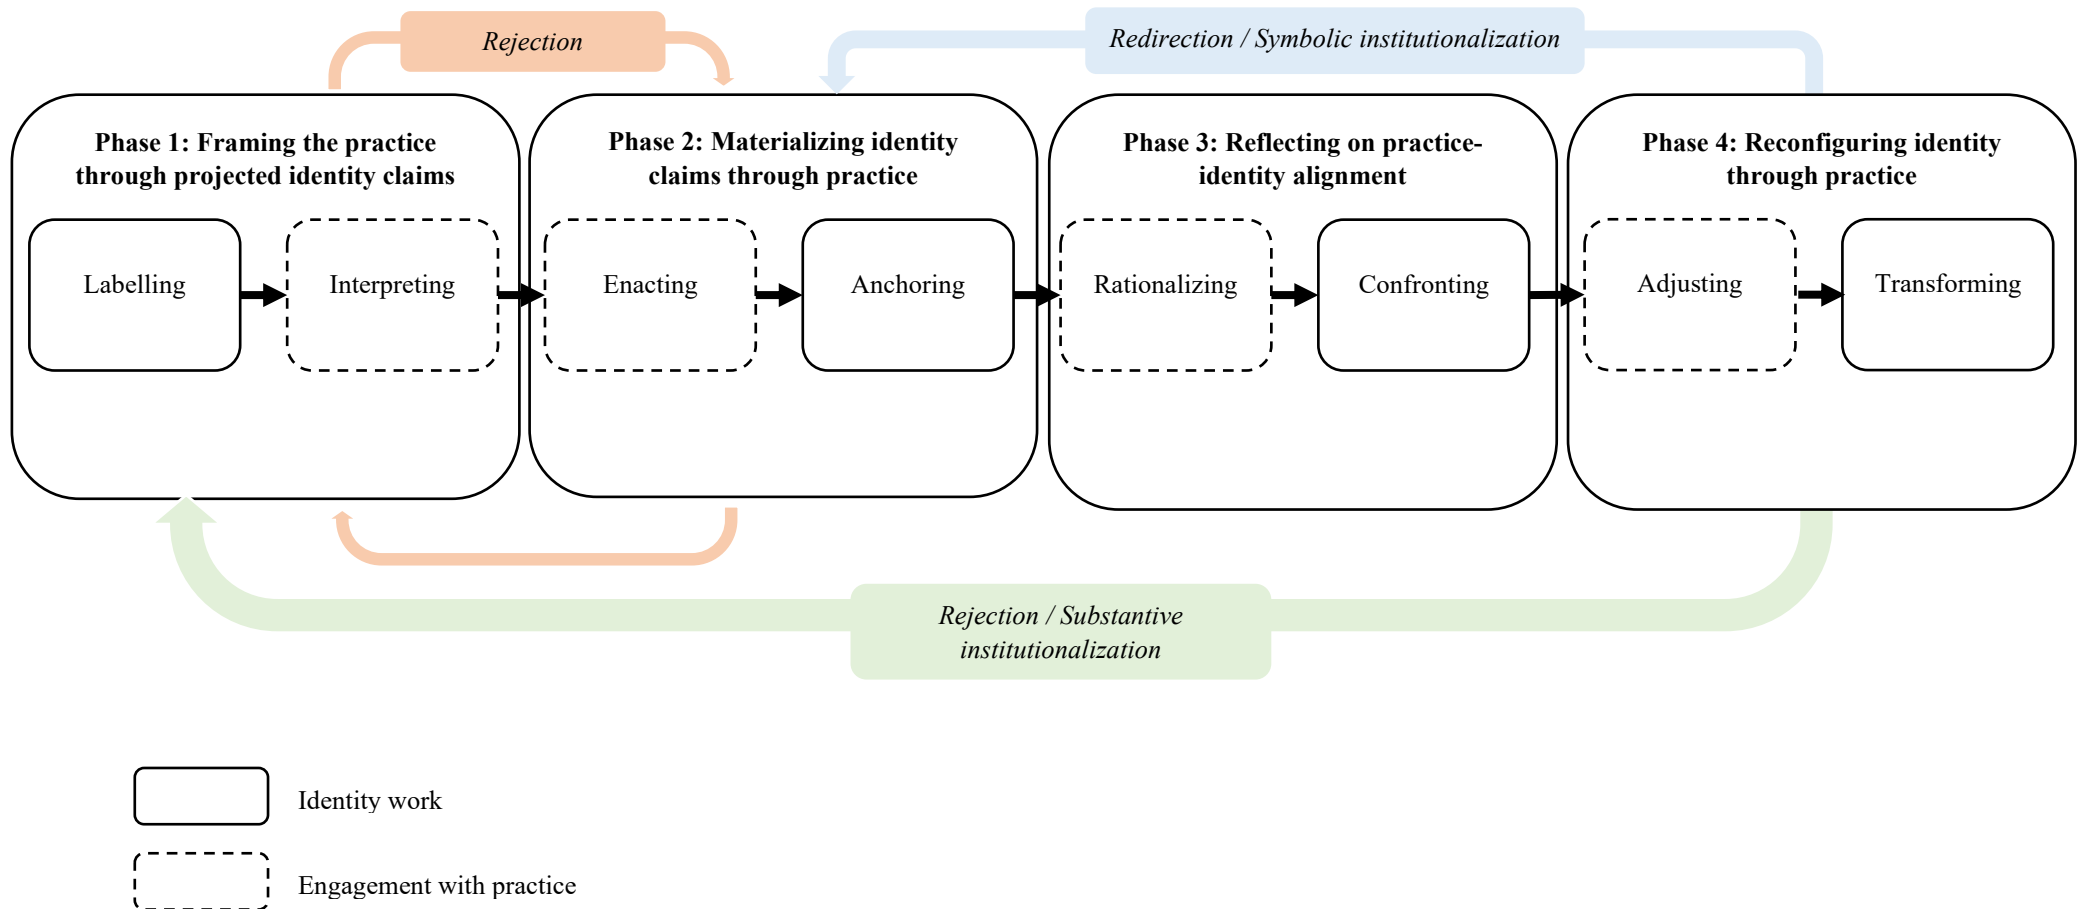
Rejection

Redirection / Symbolic institutionalization

Phase 1: Framing the practice through projected identity claims

Labelling

Interpreting

Phase 2: Materializing identity claims through practice

Enacting

Anchoring

Phase 3: Reflecting on practice-identity alignment

Rationalizing

Confronting

Phase 4: Reconfiguring identity through practice

Adjusting

Transforming

Rejection / Substantive institutionalization

Identity work

Engagement with practice